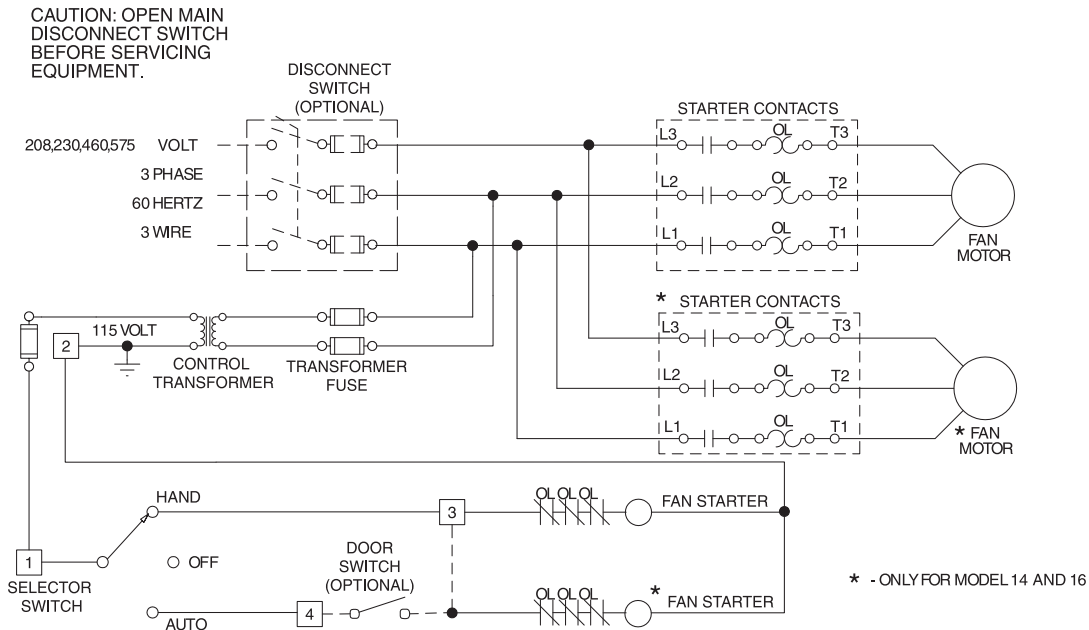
CAUTION: OPEN MAIN DISCONNECT SWITCH BEFORE SERVICING EQUIPMENT.

DISCONNECT SWITCH (OPTIONAL)

STARTER CONTACTS

208,230,460,575 VOLT
3 PHASE
60 HERTZ
3 WIRE

L3 OL T3
L2 OL T2
L1 OL T1

FAN MOTOR

* STARTER CONTACTS

115 VOLT

2

CONTROL TRANSFORMER

TRANSFORMER FUSE

L3 OL T3
L2 OL T2
L1 OL T1

* FAN MOTOR

HAND

3

OL OL OL

FAN STARTER

1

SELECTOR SWITCH

OFF

DOOR SWITCH (OPTIONAL)

AUTO

4

OL OL OL

* FAN STARTER

* - ONLY FOR MODEL 14 AND 16